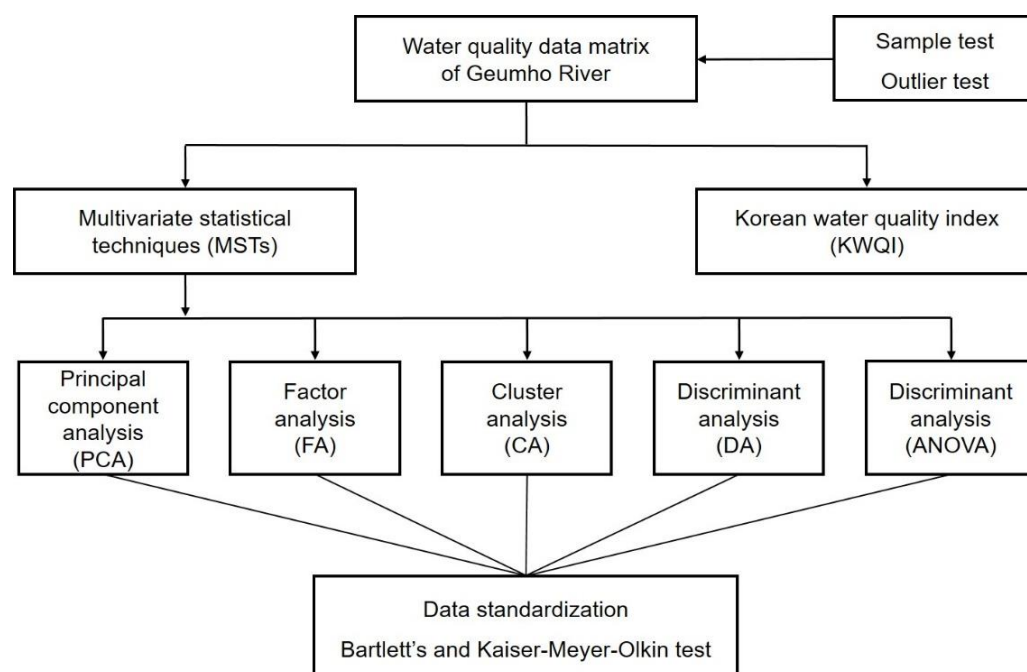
Water quality data matrix of Geumho River

Sample test
Outlier test

Multivariate statistical techniques (MSTs)

Korean water quality index (KWQI)

Principal component analysis (PCA)

Factor analysis (FA)

Cluster analysis (CA)

Discriminant analysis (DA)

Discriminant analysis (ANOVA)

Data standardization
Bartlett's and Kaiser-Meyer-Olkin test